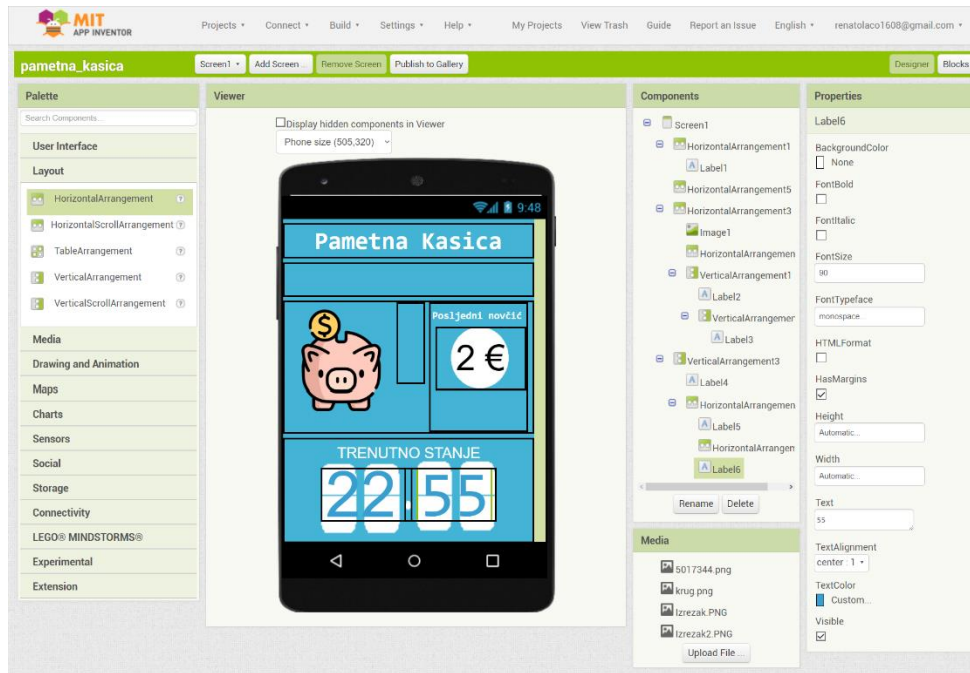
MIT APP INVENTOR

Projects ▾ Connect ▾ Build ▾ Settings ▾ Help ▾ My Projects View Trash Guide Report an Issue English ▾ renatolaco1608@gmail.com ▾

pametna_kasica

Screen1 ▾ Add Screen ... Remove Screen Publish to Gallery

Designer Blocks

Palette

Search Components...

User Interface

Layout

HorizontalArrangement

HorizontalScrollArrangement

TableArrangement

VerticalArrangement

VerticalScrollArrangement

Media

Drawing and Animation

Maps

Charts

Sensors

Social

Storage

Connectivity

LEGO® MINDSTORMS®

Experimental

Extension

Viewer

Display hidden components in Viewer

Phone size (505,320)

9:48

Pametna Kasica

Posljedni novčić

2 €

TRENUTNO STANJE

22.55

Components

Screen1

HorizontalArrangement1

Label1

HorizontalArrangement5

HorizontalArrangement3

Image1

HorizontalArrangemen

VerticalArrangement1

Label2

VerticalArrangemer

Label3

VerticalArrangement3

Label4

HorizontalArrangemen

Label5

HorizontalArrangen

Label6

Rename Delete

Media

5017344.png

krug.png

Izrezak.PNG

Izrezak2.PNG

Upload File ...

Properties

Label6

BackgroundColor

None

FontBold

FontItalic

FontSize

90

FontTypeface

monospace

HTMLFormat

HasMargins

Height

Automatic...

Width

Automatic...

Text

55

TextAlignment

center : 1 ▾

TextColor

Custom...

Visible